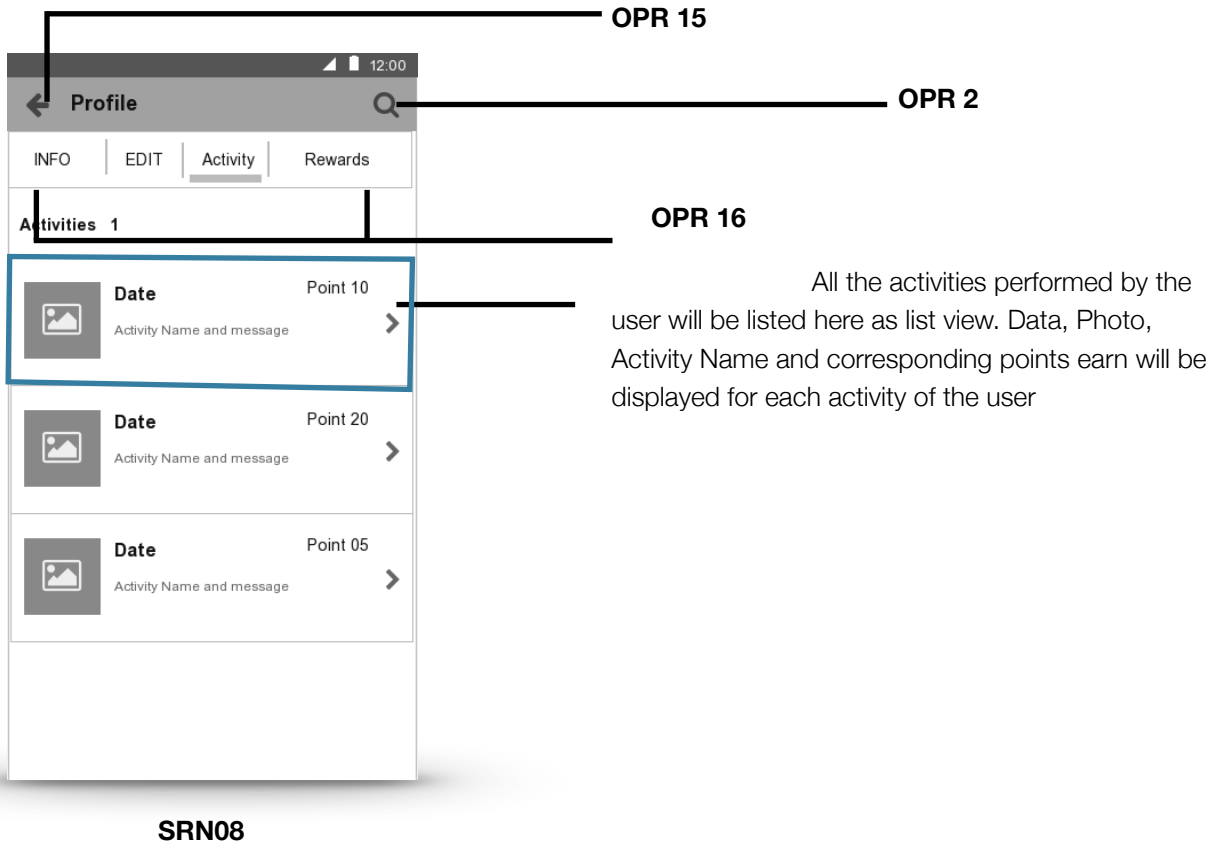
OPR 15

12:00

Profile

OPR 2

INFO | EDIT | Activity | Rewards

Activities 1

OPR 16

Date
Point 10
Activity Name and message

All the activities performed by the user will be listed here as list view. Data, Photo, Activity Name and corresponding points earn will be displayed for each activity of the user

Date
Point 20
Activity Name and message

Date
Point 05
Activity Name and message

SRN08